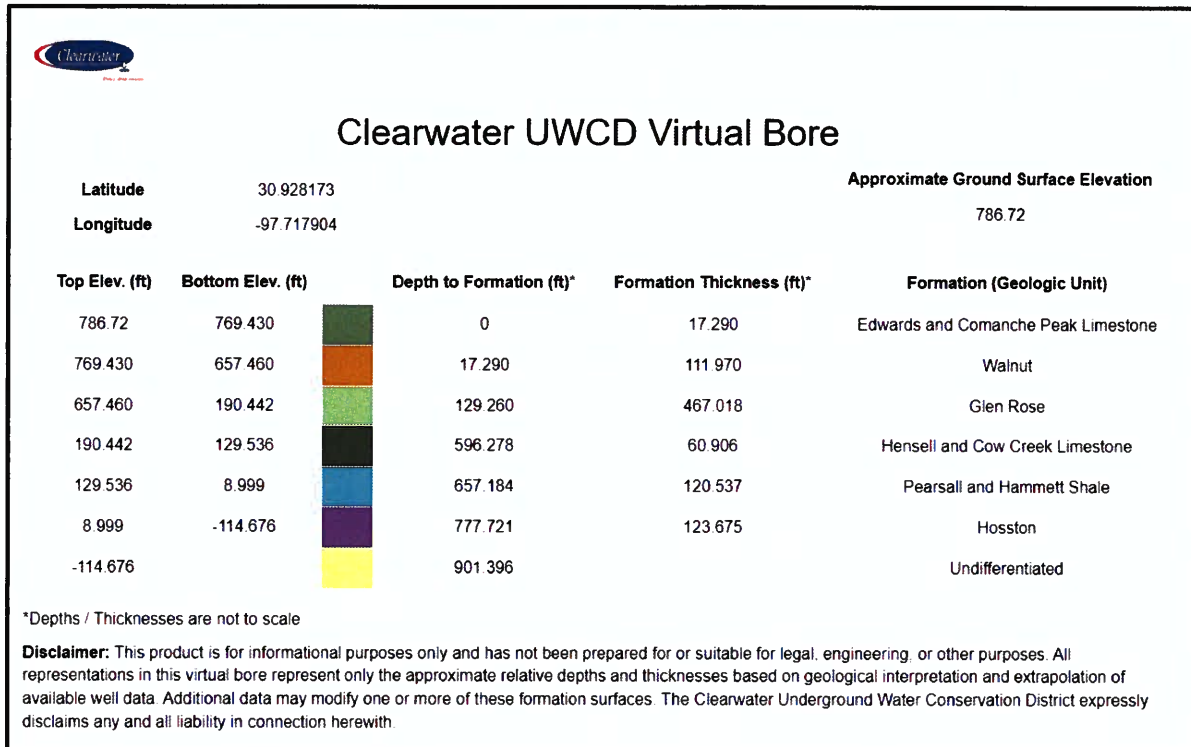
Clearwater
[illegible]

Clearwater UWCD Virtual Bore

Latitude 30.928173
Longitude -97.717904

Approximate Ground Surface Elevation
786.72

| Top Elev. (ft) | Bottom Elev. (ft) | | Depth to Formation (ft)* | Formation Thickness (ft)* | Formation (Geologic Unit) |
|---|---|---|---|---|---|
| 786.72 | 769.430 | | 0 | 17.290 | Edwards and Comanche Peak Limestone |
| 769.430 | 657.460 | | 17.290 | 111.970 | Walnut |
| 657.460 | 190.442 | | 129.260 | 467.018 | Glen Rose |
| 190.442 | 129.536 | | 596.278 | 60.906 | Hensell and Cow Creek Limestone |
| 129.536 | 8.999 | | 657.184 | 120.537 | Pearsall and Hammett Shale |
| 8.999 | -114.676 | | 777.721 | 123.675 | Hosston |
| -114.676 | | | 901.396 | | Undifferentiated |

*Depths / Thicknesses are not to scale

Disclaimer: This product is for informational purposes only and has not been prepared for or suitable for legal, engineering, or other purposes. All representations in this virtual bore represent only the approximate relative depths and thicknesses based on geological interpretation and extrapolation of available well data. Additional data may modify one or more of these formation surfaces. The Clearwater Underground Water Conservation District expressly disclaims any and all liability in connection herewith.